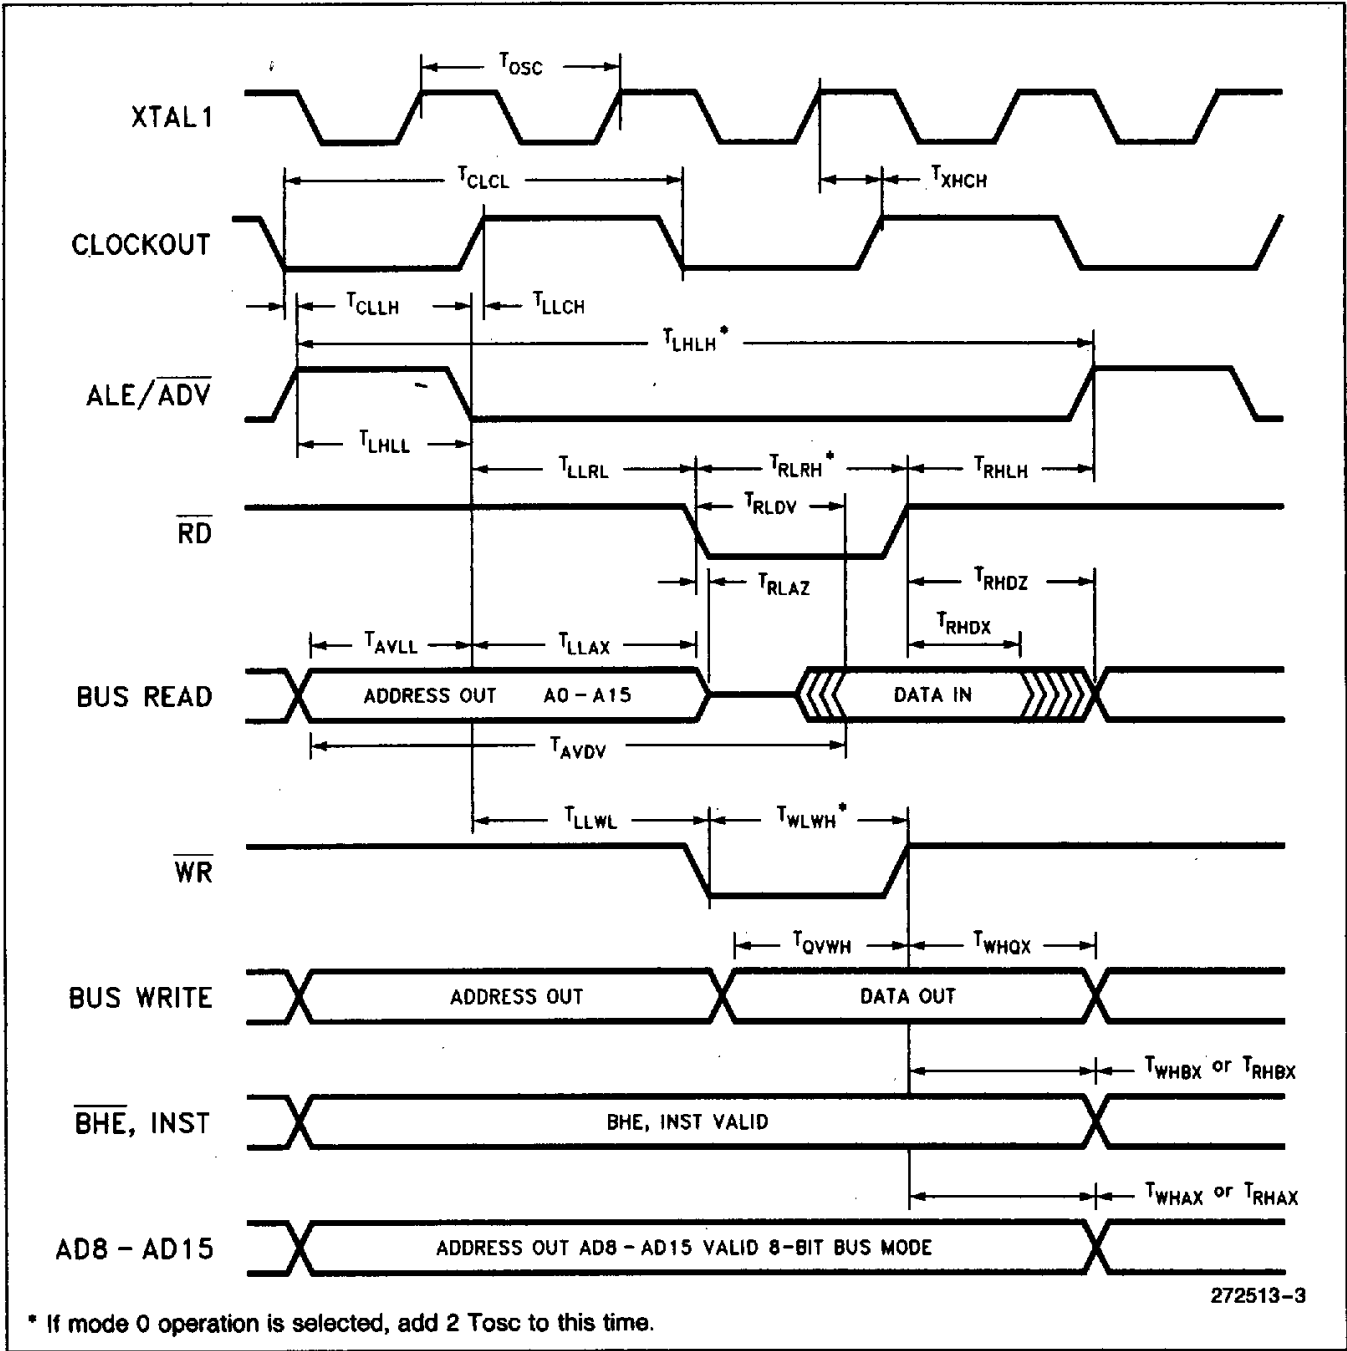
$T_{OSC}$

XTAL1

$T_{CLCL}$

$T_{XHCH}$

CLOCKOUT

$T_{CLLH}$

$T_{LLCH}$

$T_{LHLH}$*

ALE/$\overline{ADV}$

$T_{LHLL}$

$T_{LLRL}$

$T_{RLRH}$*

$T_{RHLH}$

$T_{RLDV}$

$\overline{RD}$

$T_{RLAZ}$

$T_{RHDZ}$

$T_{RHDX}$

$T_{AVLL}$

$T_{LLAX}$

BUS READ

ADDRESS OUT A0 – A15

DATA IN

$T_{AVDV}$

$T_{LLWL}$

$T_{WLWH}$*

$\overline{WR}$

$T_{QVWH}$

$T_{WHQX}$

BUS WRITE

ADDRESS OUT

DATA OUT

$T_{WHBX}$ or $T_{RHBX}$

$\overline{BHE}$, INST

BHE, INST VALID

$T_{WHAX}$ or $T_{RHAX}$

AD8 – AD15

ADDRESS OUT AD8 – AD15 VALID 8-BIT BUS MODE

272513–3

* If mode 0 operation is selected, add 2 Tosc to this time.